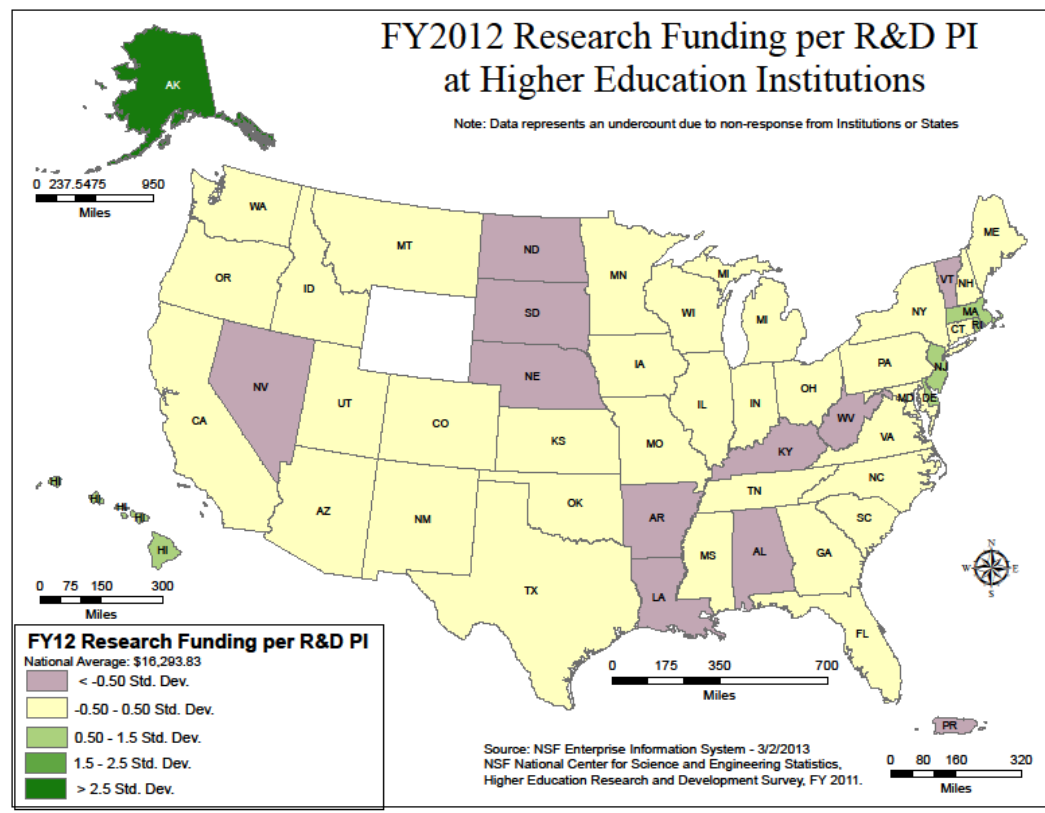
FY2012 Research Funding per R&D PI
at Higher Education Institutions

Note: Data represents an undercount due to non-response from Institutions or States

AK

0 237.5475 950
Miles

WA
OR
ID
MT
ND
SD
NE
MN
WI
MI
MI
IA
IL
IN
OH
PA
NY
VT
NH
ME
MA
RI
CT
NJ
DE
MD
WV
VA
KY
NV
UT
CO
CA
KS
MO
TN
NC
SC
GA
AL
MS
AR
LA
OK
TX
NM
AZ
FL

HI
HI
HI
HI
HI

0 75 150 300
Miles

N
W E
S

0 175 350 700
Miles

PR

0 80 160 320
Miles

FY12 Research Funding per R&D PI
National Average: $16,293.83
< -0.50 Std. Dev.
-0.50 - 0.50 Std. Dev.
0.50 - 1.5 Std. Dev.
1.5 - 2.5 Std. Dev.
> 2.5 Std. Dev.

Source: NSF Enterprise Information System - 3/2/2013
NSF National Center for Science and Engineering Statistics,
Higher Education Research and Development Survey, FY 2011.